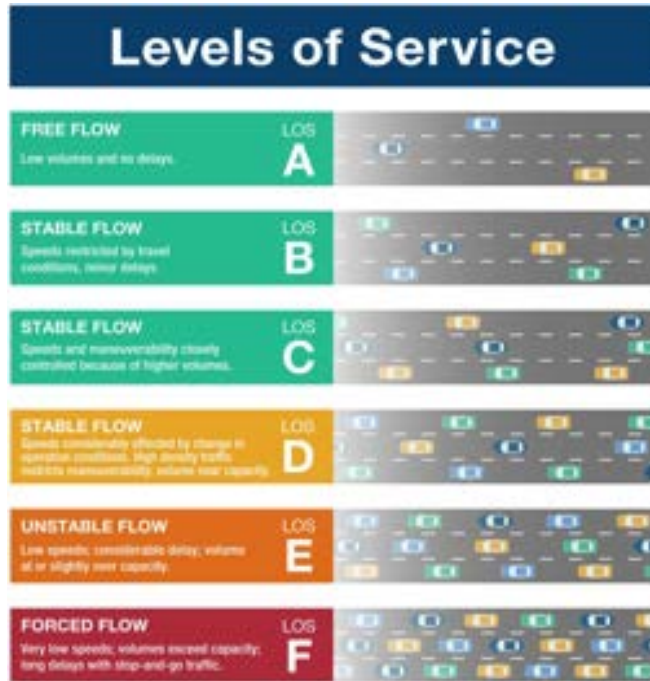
Levels of Service

FREE FLOW
Low volumes and no delays.
LOS
A

STABLE FLOW
Speeds restricted by travel conditions, minor delays.
LOS
B

STABLE FLOW
Speeds and maneuverability closely controlled because of higher volumes.
LOS
C

STABLE FLOW
Speeds considerably affected by change in operation conditions. High density traffic restricts maneuverability; volume near capacity.
LOS
D

UNSTABLE FLOW
Low speeds; considerable delay; volume at or slightly over capacity.
LOS
E

FORCED FLOW
Very low speeds; volumes exceed capacity; long delays with stop-and-go traffic.
LOS
F